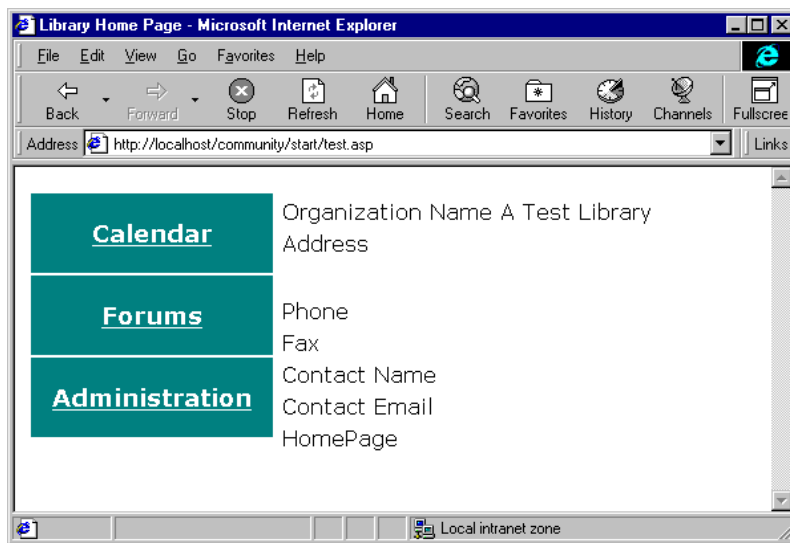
Library Home Page - Microsoft Internet Explorer

File Edit View Go Favorites Help

Back Forward Stop Refresh Home Search Favorites History Channels Fullscree

Address http://localhost/community/start/test.asp Links

Calendar

Forums

Administration

Organization Name A Test Library
Address

Phone
Fax
Contact Name
Contact Email
HomePage

Local intranet zone